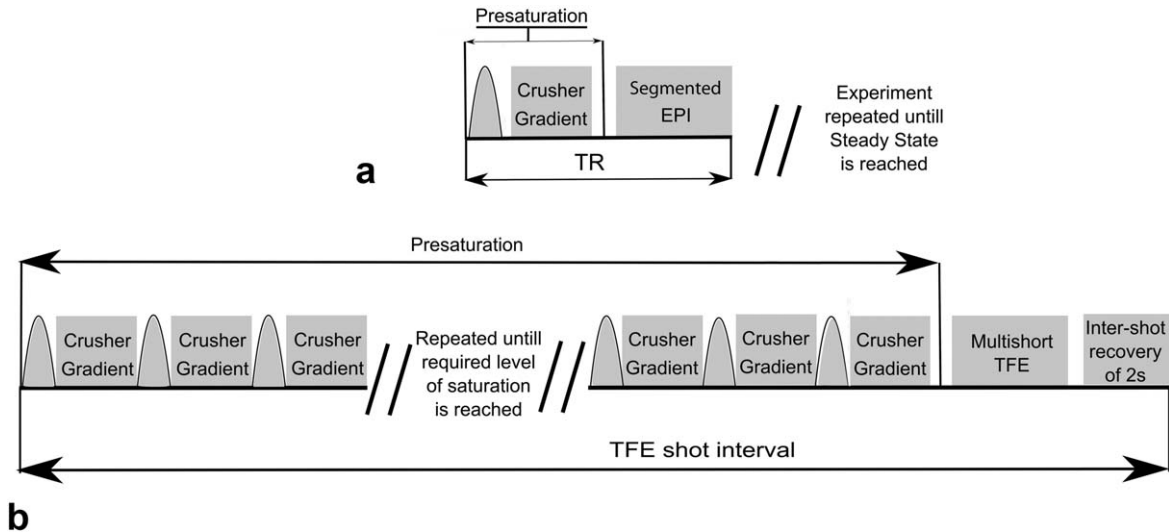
Presaturation

Crusher Gradient

Segmented EPI

Experiment repeated untill Steady State is reached

TR

a

Presaturation

Crusher Gradient

Crusher Gradient

Crusher Gradient

Repeated untill required level of saturation is reached

Crusher Gradient

Crusher Gradient

Crusher Gradient

Multishort TFE

Inter-shot recovery of 2s

TFE shot interval

b